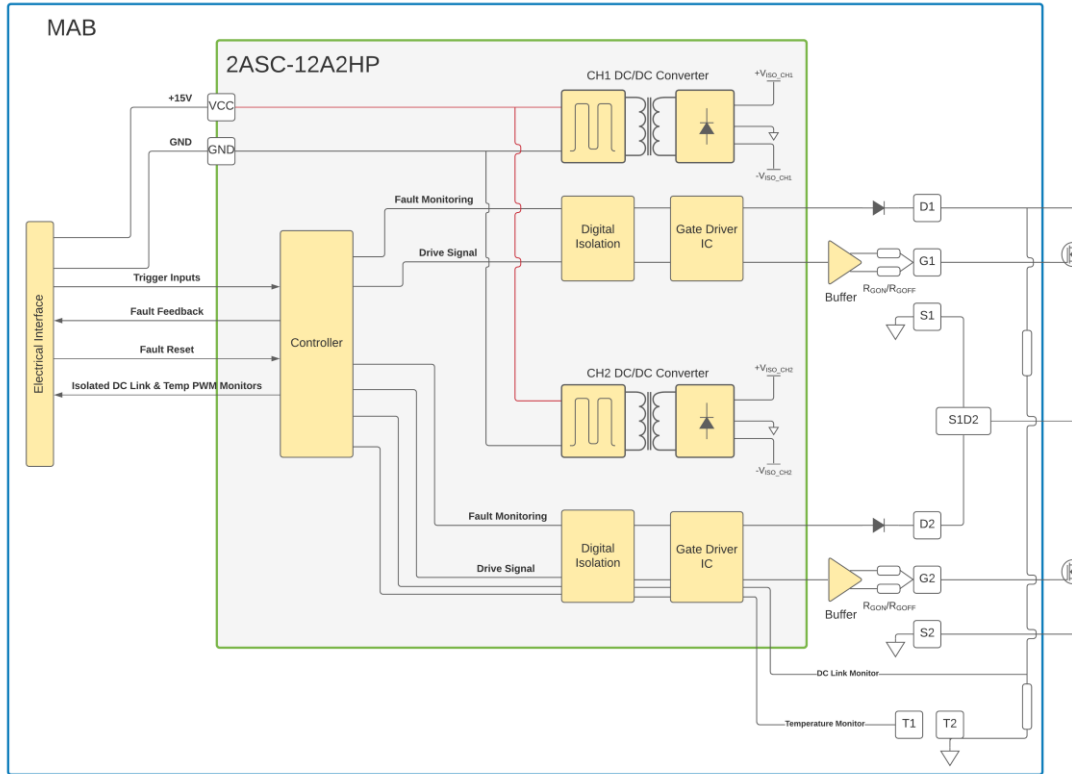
MAB

2ASC-12A2HP

+15V
VCC
GND

CH1 DC/DC Converter
$+V_{ISO\_CH1}$
$-V_{ISO\_CH1}$

Electrical Interface

Trigger Inputs
Fault Feedback
Fault Reset
Isolated DC Link & Temp PWM Monitors

Controller

Fault Monitoring
Drive Signal

Digital Isolation
Gate Driver IC

D1
G1
Buffer
$R_{GON}/R_{GOFF}$
S1

CH2 DC/DC Converter
$+V_{ISO\_CH2}$
$-V_{ISO\_CH2}$

S1D2

Fault Monitoring
Drive Signal

Digital Isolation
Gate Driver IC

D2
G2
Buffer
$R_{GON}/R_{GOFF}$
S2

DC Link Monitor
Temperature Monitor
T1
T2